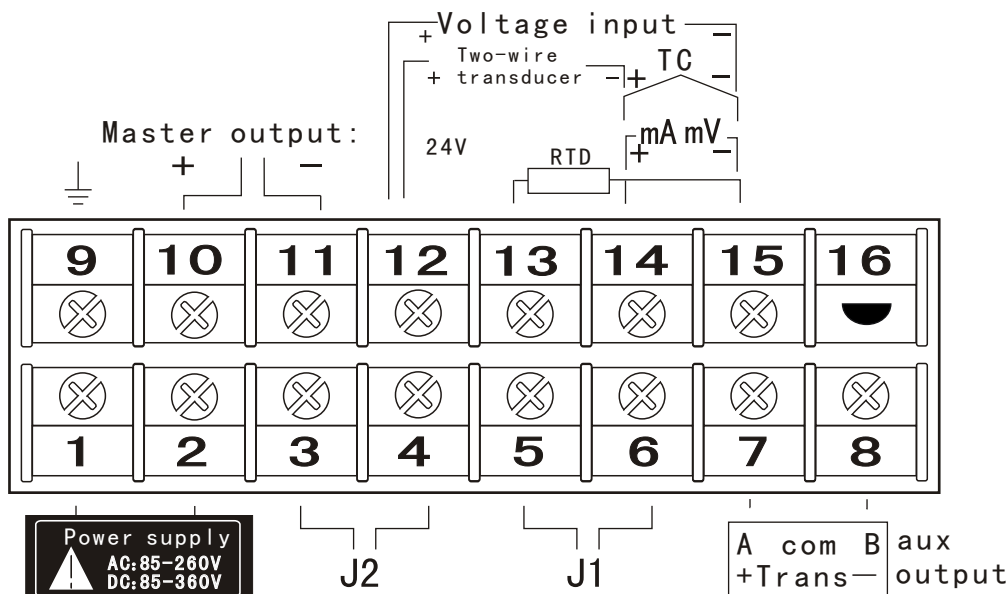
+ Voltage input −

Two-wire
+ transducer − + TC −

Master output:
+ −

24V

RTD

+ mA mV −

| 9 | 10 | 11 | 12 | 13 | 14 | 15 | 16 |
|---|---|---|---|---|---|---|---|
| 1 | 2 | 3 | 4 | 5 | 6 | 7 | 8 |

Power supply
AC:85-260V
DC:85-360V

J2

J1

A com B
+Trans−
aux
output